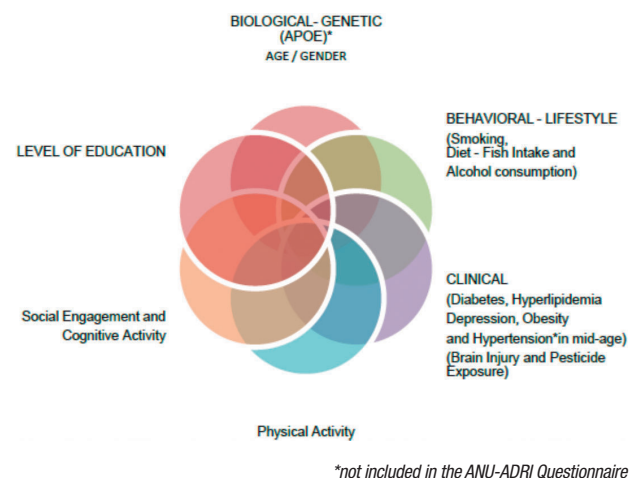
BIOLOGICAL- GENETIC
(APOE)*
AGE / GENDER

LEVEL OF EDUCATION

BEHAVIORAL - LIFESTYLE
(Smoking,
Diet - Fish Intake and
Alcohol consumption)

CLINICAL
(Diabetes, Hyperlipidemia
Depression, Obesity
and Hypertension*in mid-age)
(Brain Injury and Pesticide
Exposure)

Social Engagement and
Cognitive Activity

Physical Activity

*not included in the ANU-ADRI Questionnaire